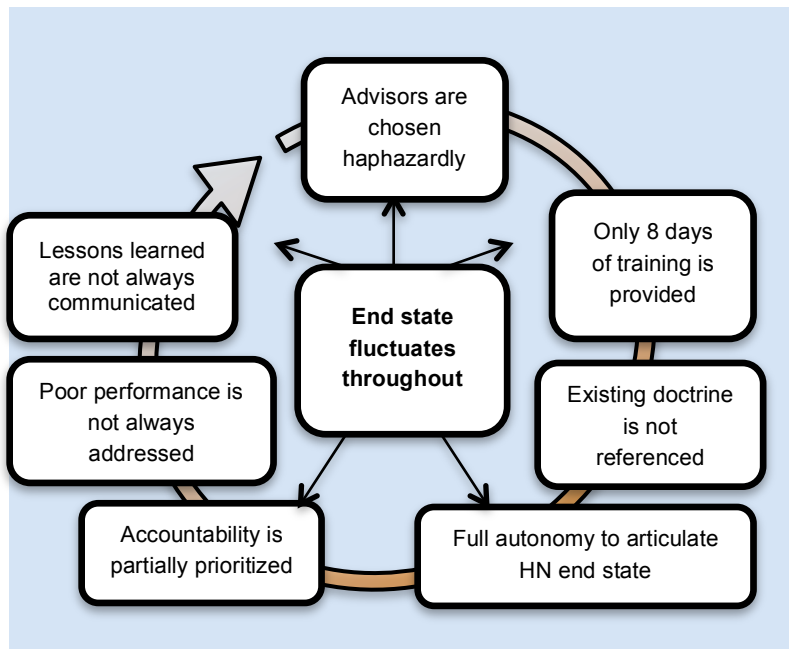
Advisors are chosen haphazardly

Only 8 days of training is provided

Existing doctrine is not referenced

Full autonomy to articulate HN end state

Accountability is partially prioritized

Poor performance is not always addressed

Lessons learned are not always communicated

End state fluctuates throughout